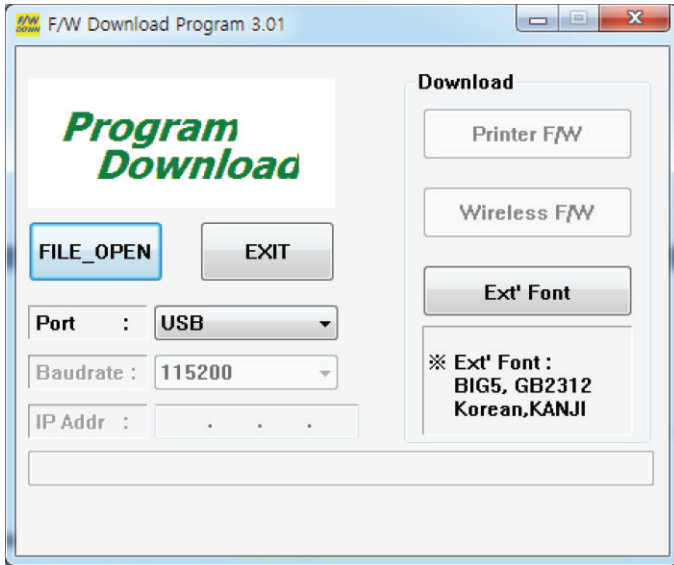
F/W DOWN F/W Download Program 3.01

Program Download

FILE_OPEN

EXIT

Port : USB

Baudrate : 115200

IP Addr : . . .

Download

Printer F/W

Wireless F/W

Ext' Font

※ Ext' Font : BIG5, GB2312 Korean,KANJI